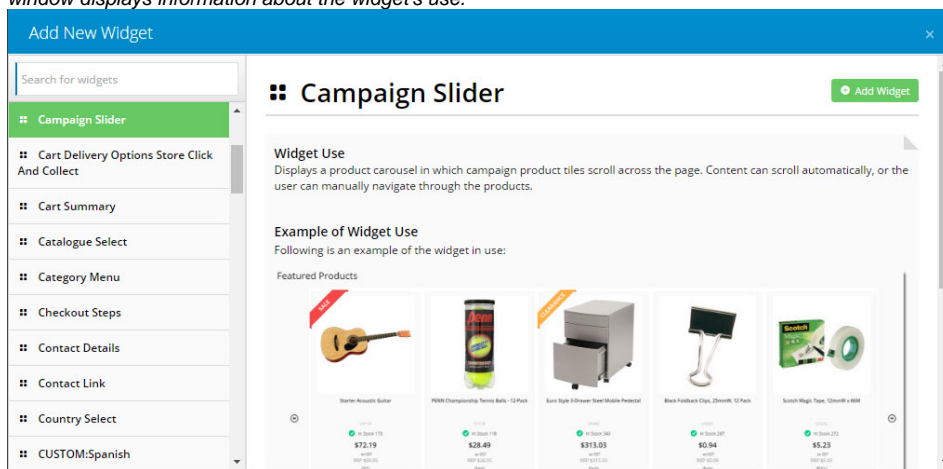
window displays information about the widget's use.

Add New Widget

×

Search for widgets

Campaign Slider

Cart Delivery Options Store Click And Collect

Cart Summary

Catalogue Select

Category Menu

Checkout Steps

Contact Details

Contact Link

Country Select

CUSTOM:Spanish

Campaign Slider

Add Widget

Widget Use

Displays a product carousel in which campaign product tiles scroll across the page. Content can scroll automatically, or the user can manually navigate through the products.

Example of Widget Use

Following is an example of the widget in use:

Featured Products

SALE

CLEARANCE

Starter Acoustic Guitar

PENN Championship Tennis Balls - 12 Pack

Euro Style 3-Drawer Steel Mobile Pedestal

Black Foldback Clips, 25mmW, 12 Pack

Scotch Magic Tape, 12mmW x 66M

In Stock 170

In Stock 118

In Stock 340

In Stock 247

In Stock 272

$72.19

$28.49

$313.03

$0.94

$5.23